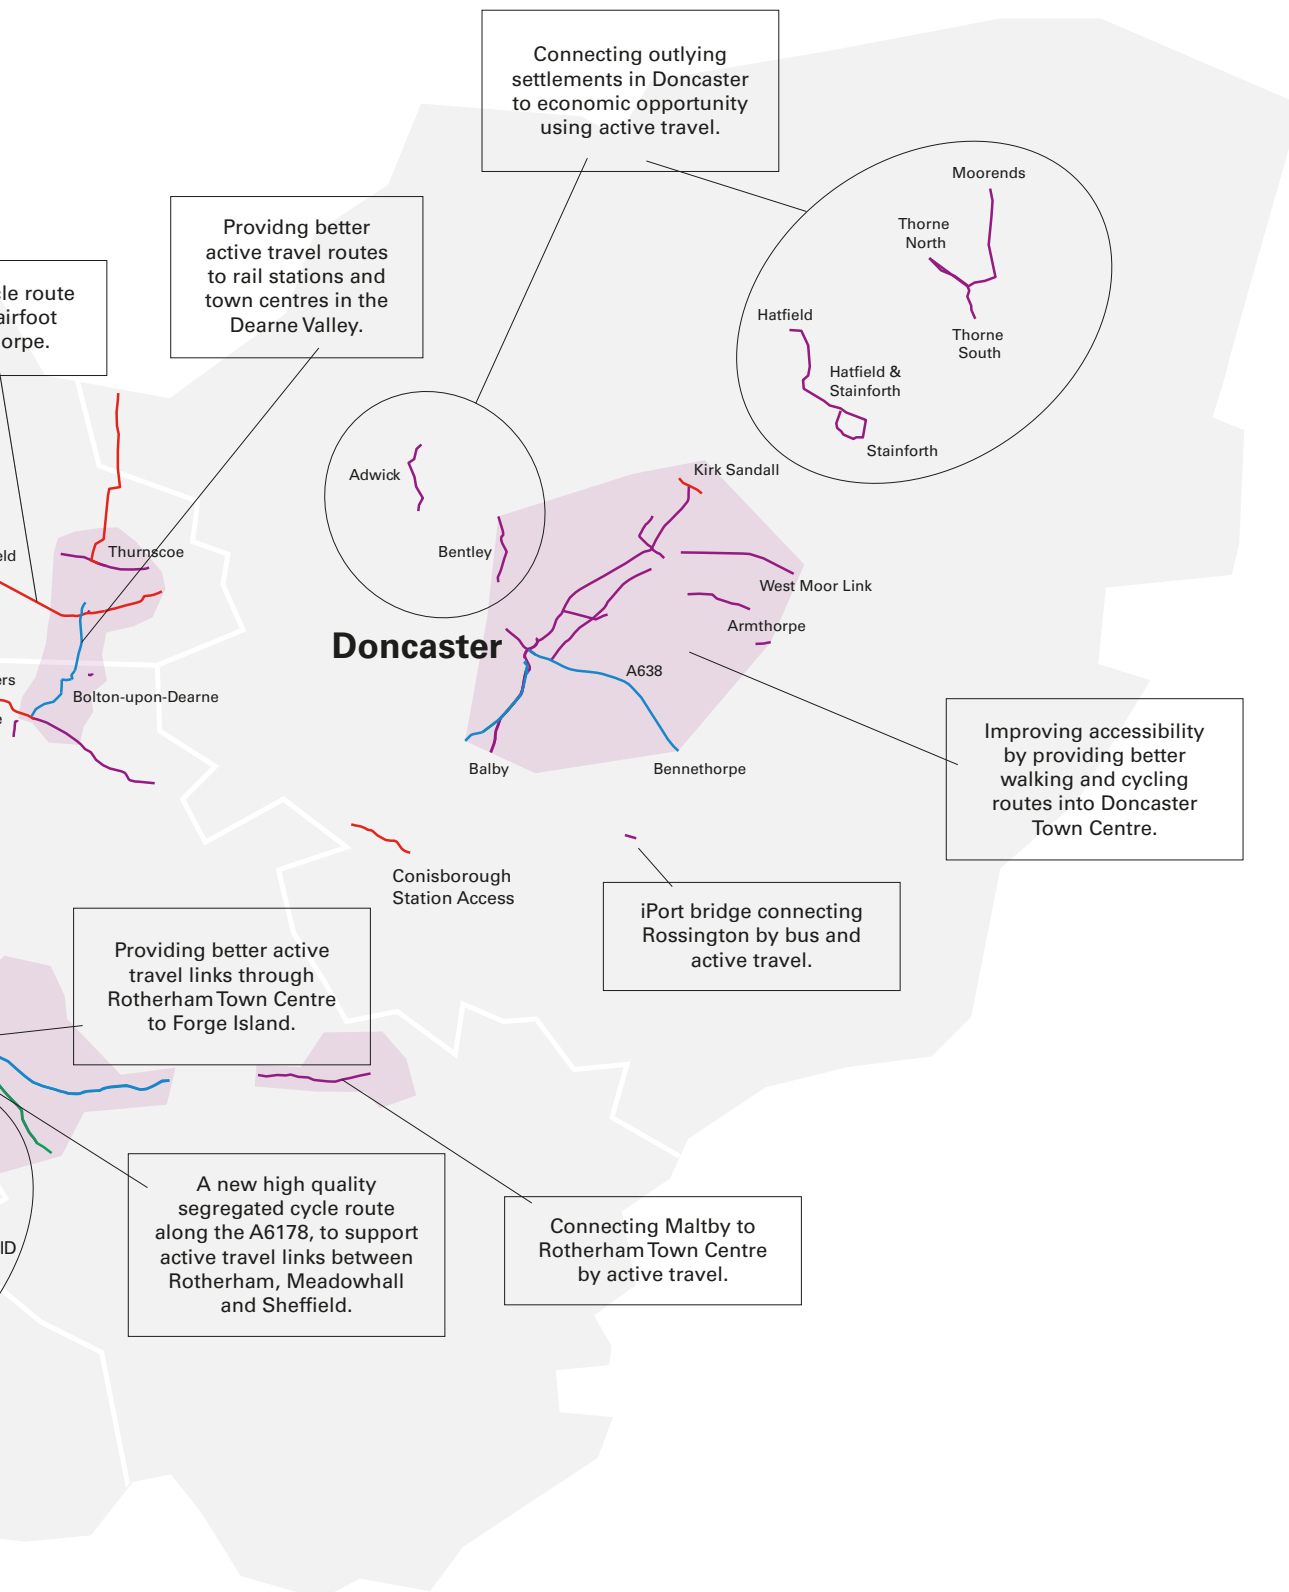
Connecting outlying settlements in Doncaster to economic opportunity using active travel.

Providng better active travel routes to rail stations and town centres in the Dearne Valley.

le route airfoot orpe.

Moorends

Thorne North

Thorne South

Hatfield

Hatfield & Stainforth

Stainforth

Adwick

Bentley

Kirk Sandall

West Moor Link

Armthorpe

Thurnscoe

eld

Doncaster

A638

rs

Bolton-upon-Dearne

Balby

Bennethorpe

Improving accessibility by providing better walking and cycling routes into Doncaster Town Centre.

Conisborough Station Access

iPort bridge connecting Rossington by bus and active travel.

Providing better active travel links through Rotherham Town Centre to Forge Island.

A new high quality segregated cycle route along the A6178, to support active travel links between Rotherham, Meadowhall and Sheffield.

ID

Connecting Maltby to Rotherham Town Centre by active travel.